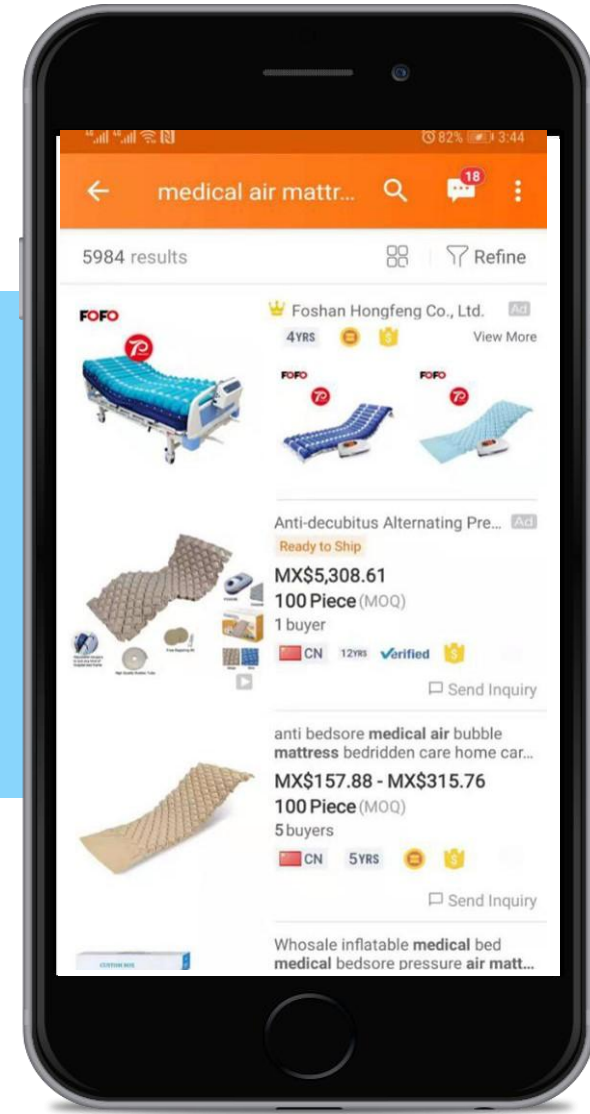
82% 3:44

medical air mattr...

18

5984 results

Refine

FOFO

Foshan Hongfeng Co., Ltd. Ad

4YRS

View More

FOFO

FOFO

Anti-decubitus Alternating Pre... Ad

Ready to Ship

MX$5,308.61

100 Piece (MOQ)

1 buyer

CN 12YRS Verified

Send Inquiry

anti bedsore medical air bubble mattress bedridden care home car...

MX$157.88 - MX$315.76

100 Piece (MOQ)

5 buyers

CN 5YRS

Send Inquiry

Whosale inflatable medical bed medical bedsore pressure air matt...